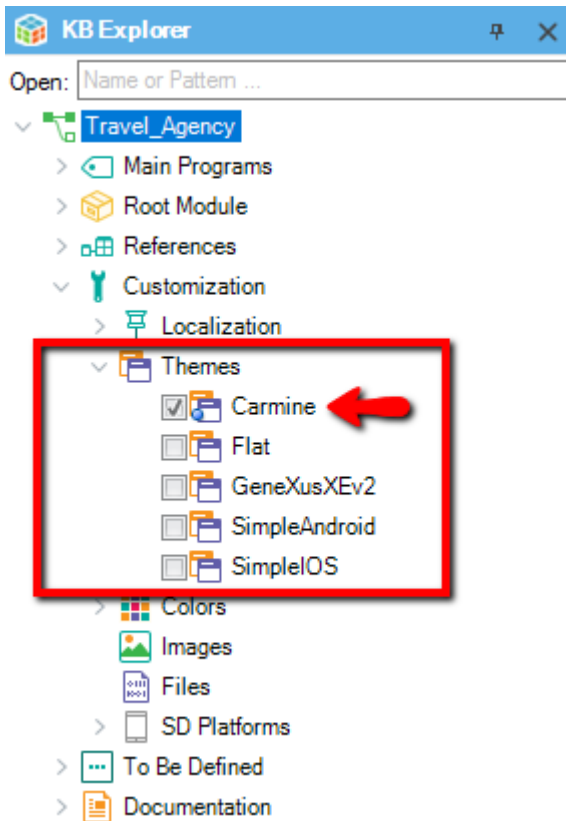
KB Explorer

Open: Name or Pattern ...

Travel_Agency
Main Programs
Root Module
References
Customization
Localization
Themes
Carmine
Flat
GeneXusXEv2
SimpleAndroid
SimpleIOS
Colors
Images
Files
SD Platforms
To Be Defined
Documentation